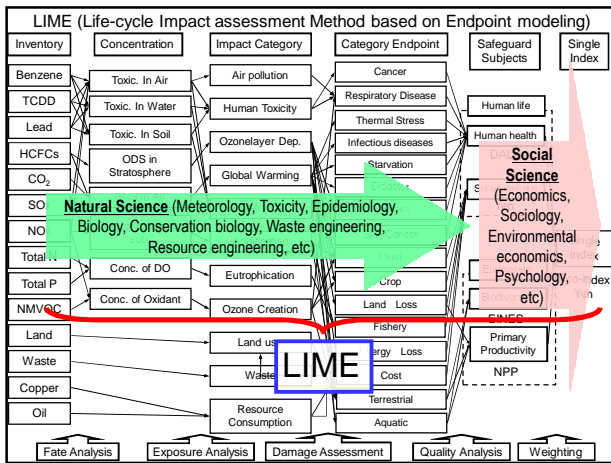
LIME (Life-cycle Impact assessment Method based on Endpoint modeling)

Inventory
Concentration
Impact Category
Category Endpoint
Safeguard Subjects
Single Index

Benzene
TCDD
Lead
HCFCs
$CO_2$
SO
NO
Total N
Total P
NMVOC
Land
Waste
Copper
Oil

Toxic. In Air
Toxic. In Water
Toxic. In Soil
ODS in Stratosphere
Conc. of DO
Conc. of Oxidant

Air pollution
Human Toxicity
Ozonelayer Dep.
Global Warming
Eutrophication
Ozone Creation
Land us
Waste
Resource Consumption

Cancer
Respiratory Disease
Thermal Stress
Infectious diseases
Starvation
Disaster
Cancer
Crop
Land Loss
Fishery
Energy Loss
Cost
Terrestrial
Aquatic

Human life
Human health
DA
S
Biodiv
EINES
Primary Productivity
NPP

Single Index
Eco-index Yen

Natural Science (Meteorology, Toxicity, Epidemiology, Biology, Conservation biology, Waste engineering, Resource engineering, etc)

Social Science (Economics, Sociology, Environmental economics, Psychology, etc)

LIME

Fate Analysis
Exposure Analysis
Damage Assessment
Quality Analysis
Weighting